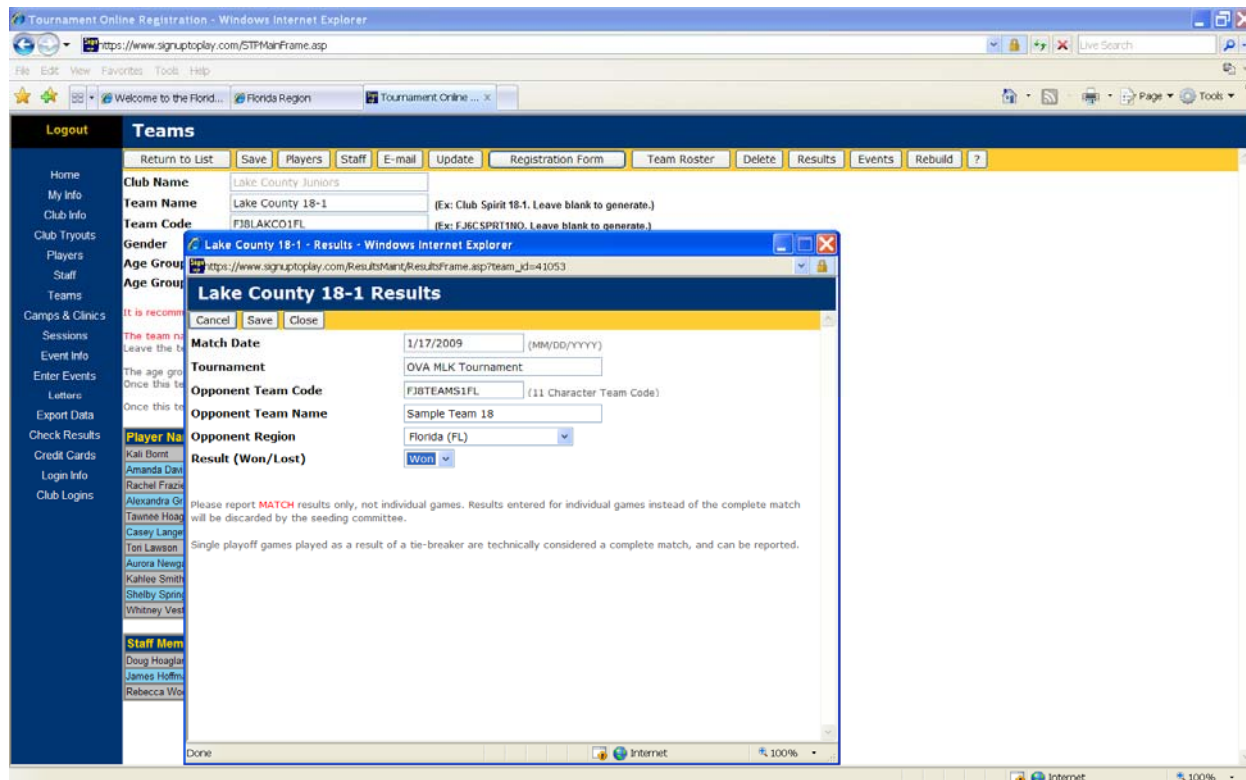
Tournament Online Registration - Windows Internet Explorer

https://www.signuptoplay.com/STPMainFrame.asp

Live Search

File Edit View Favorites Tools Help

Welcome to the Florid... Florida Region Tournament Online ... x

Page Tools

Logout

Teams

Return to List Save Players Staff E-mail Update Registration Form Team Roster Delete Results Events Rebuild ?

Home
My Info
Club Info
Club Tryouts
Players
Staff
Teams
Camps & Clinics
Sessions
Event Info
Enter Events
Letters
Export Data
Check Results
Credit Cards
Login Info
Club Logins

Club Name Lake County Juniors
Team Name Lake County 18-1 (Ex: Club Spirit 18-1. Leave blank to generate.)
Team Code FJ8LAKCO1FL (Ex: FJ6CSPRT1NO. Leave blank to generate.)
Gender
Age Group
Age Group

It is recomm
The team na
Leave the te
The age gro
Once this te
Once this te

Player Na
Kali Bomt
Amanda Davi
Rachel Frazie
Alexandra Gr
Tawnee Hoag
Casey Lange
Tori Lawson
Aurora Newg
Kahlee Smith
Shelby Sprin
Whitney Vest

Staff Mem
Doug Hoaglar
James Hoffm
Rebecca Wo

Lake County 18-1 - Results - Windows Internet Explorer

https://www.signuptoplay.com/ResultsMaint/ResultsFrame.asp?team_id=41053

Lake County 18-1 Results

Cancel Save Close

Match Date 1/17/2009 (MM/DD/YYYY)
Tournament OVA MLK Tournament
Opponent Team Code FJ8TEAMS1FL (11 Character Team Code)
Opponent Team Name Sample Team 18
Opponent Region Florida (FL)
Result (Won/Lost) Won

Please report MATCH results only, not individual games. Results entered for individual games instead of the complete match will be discarded by the seeding committee.

Single playoff games played as a result of a tie-breaker are technically considered a complete match, and can be reported.

Done Internet 100%

Internet 100%